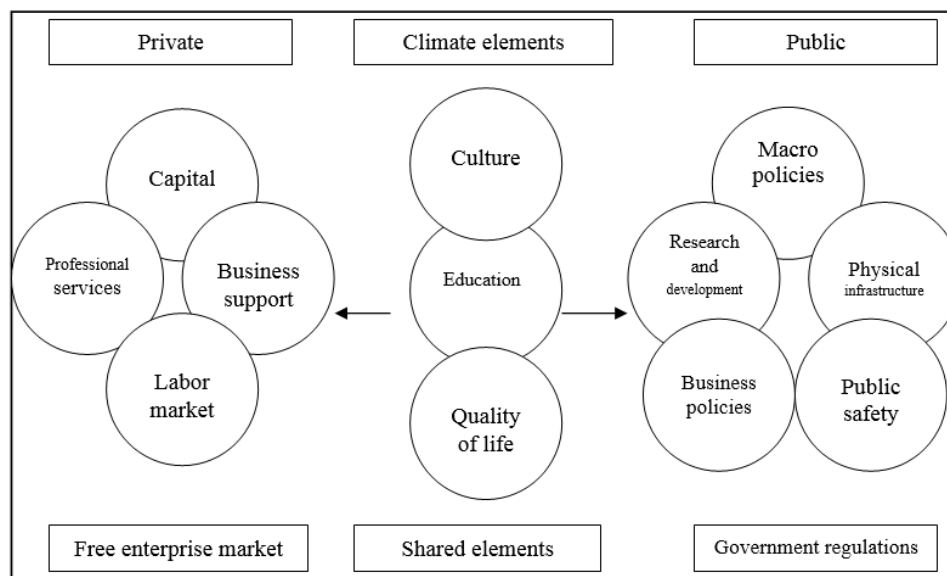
Private

Climate elements

Public

Capital

Professional services

Business support

Labor market

Culture

Education

Quality of life

Macro policies

Research and development

Physical infrastructure

Business policies

Public safety

Free enterprise market

Shared elements

Government regulations